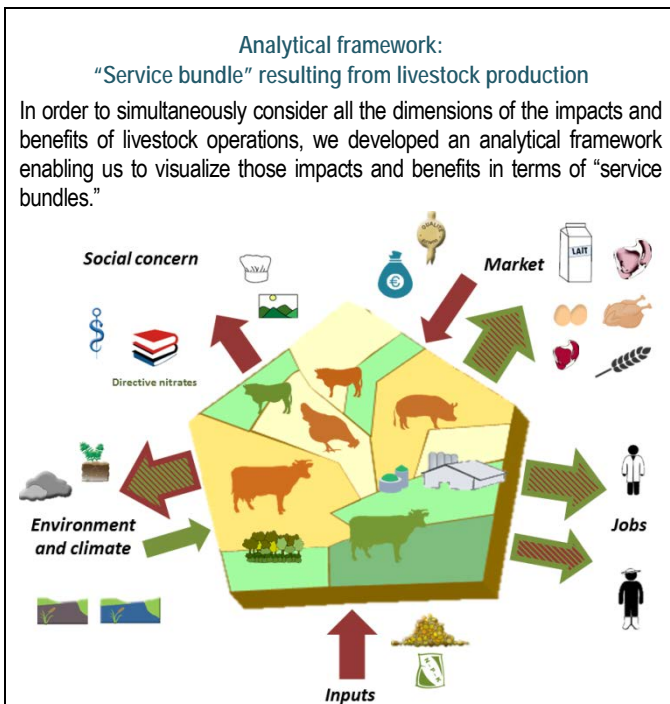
Analytical framework:
"Service bundle" resulting from livestock production

In order to simultaneously consider all the dimensions of the impacts and benefits of livestock operations, we developed an analytical framework enabling us to visualize those impacts and benefits in terms of "service bundles."

Social concern

Directive nitrates

Market

LAIT

Environment and climate

Jobs

Inputs